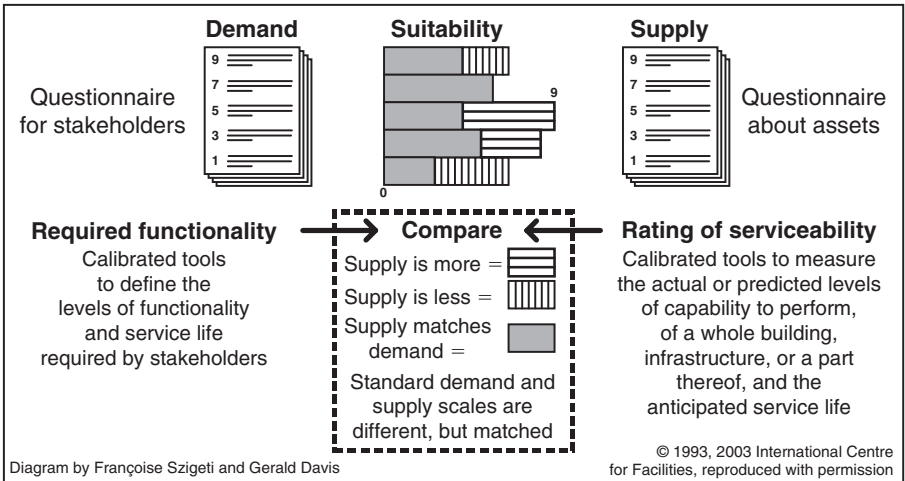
Demand

Suitability

Supply

9
7
5
3
1

Questionnaire for stakeholders

9

0

9
7
5
3
1

Questionnaire about assets

Required functionality

Calibrated tools to define the levels of functionality and service life required by stakeholders

Compare

Supply is more =

Supply is less =

Supply matches demand =

Standard demand and supply scales are different, but matched

Rating of serviceability

Calibrated tools to measure the actual or predicted levels of capability to perform, of a whole building, infrastructure, or a part thereof, and the anticipated service life

Diagram by Françoise Szigeti and Gerald Davis

© 1993, 2003 International Centre for Facilities, reproduced with permission